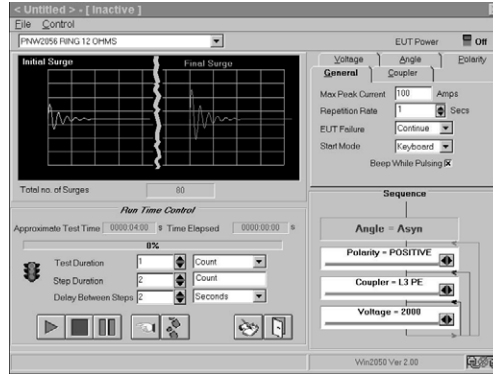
< Untitled > - [ Inactive ]
File Control

PNW2056 RING 12 OHMS

EUT Power Off

Initial Surge
Final Surge

Total no. of Surges 80

Voltage
Angle
Polarity
General
Coupler

Max Peak Current 100 Amps
Repetition Rate 1 Secs
EUT Failure Continue
Start Mode Keyboard
Beep While Pulsing

Run Time Control
Approximate Test Time 0000:04:00 s Time Elapsed 0000:00:00 s
0%
Test Duration 1 Count
Step Duration 2 Count
Delay Between Steps 2 Seconds

Sequence
Angle = Asyn
Polarity = POSITIVE
Coupler = L3 PE
Voltage = 2000

Win2050 Ver 2.00